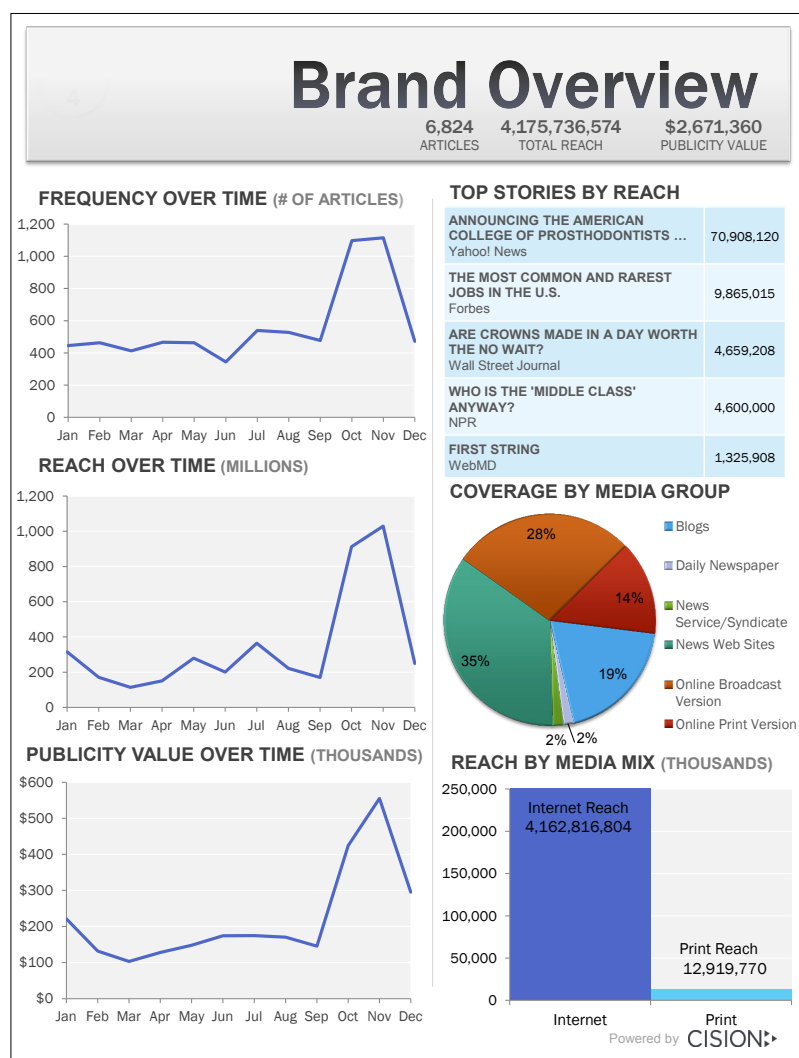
4

Brand Overview

6,824
ARTICLES

4,175,736,574
TOTAL REACH

$2,671,360
PUBLICITY VALUE

FREQUENCY OVER TIME (# OF ARTICLES)

1,200
1,000
800
600
400
200
0
Jan Feb Mar Apr May Jun Jul Aug Sep Oct Nov Dec

REACH OVER TIME (MILLIONS)

1,200
1,000
800
600
400
200
0
Jan Feb Mar Apr May Jun Jul Aug Sep Oct Nov Dec

PUBLICITY VALUE OVER TIME (THOUSANDS)

$600
$500
$400
$300
$200
$100
$0
Jan Feb Mar Apr May Jun Jul Aug Sep Oct Nov Dec

TOP STORIES BY REACH

| | |
|---|---|
| ANNOUNCING THE AMERICAN COLLEGE OF PROSTHODONTISTS ... Yahoo! News | 70,908,120 |
| THE MOST COMMON AND RAREST JOBS IN THE U.S. Forbes | 9,865,015 |
| ARE CROWNS MADE IN A DAY WORTH THE NO WAIT? Wall Street Journal | 4,659,208 |
| WHO IS THE 'MIDDLE CLASS' ANYWAY? NPR | 4,600,000 |
| FIRST STRING WebMD | 1,325,908 |

COVERAGE BY MEDIA GROUP

28%
14%
19%
35%
2%
2%

Blogs
Daily Newspaper
News Service/Syndicate
News Web Sites
Online Broadcast Version
Online Print Version

REACH BY MEDIA MIX (THOUSANDS)

250,000
200,000
150,000
100,000
50,000
0

Internet Reach
4,162,816,804

Print Reach
12,919,770

Internet
Print

Powered by CISION